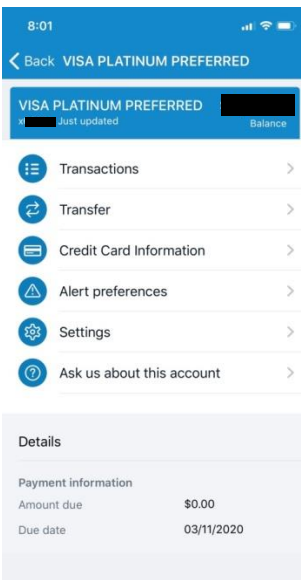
8:01

< Back VISA PLATINUM PREFERRED

VISA PLATINUM PREFERRED
x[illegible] Just updated
Balance

Transactions
Transfer
Credit Card Information
Alert preferences
Settings
Ask us about this account

Details

Payment information
Amount due $0.00
Due date 03/11/2020